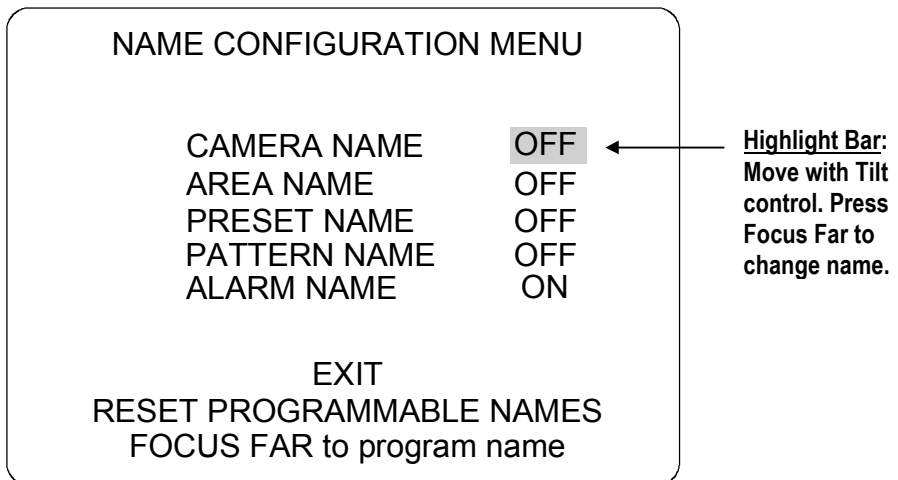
NAME CONFIGURATION MENU

CAMERA NAME OFF
AREA NAME OFF
PRESET NAME OFF
PATTERN NAME OFF
ALARM NAME ON

EXIT
RESET PROGRAMMABLE NAMES
FOCUS FAR to program name

Highlight Bar: Move with Tilt control. Press Focus Far to change name.